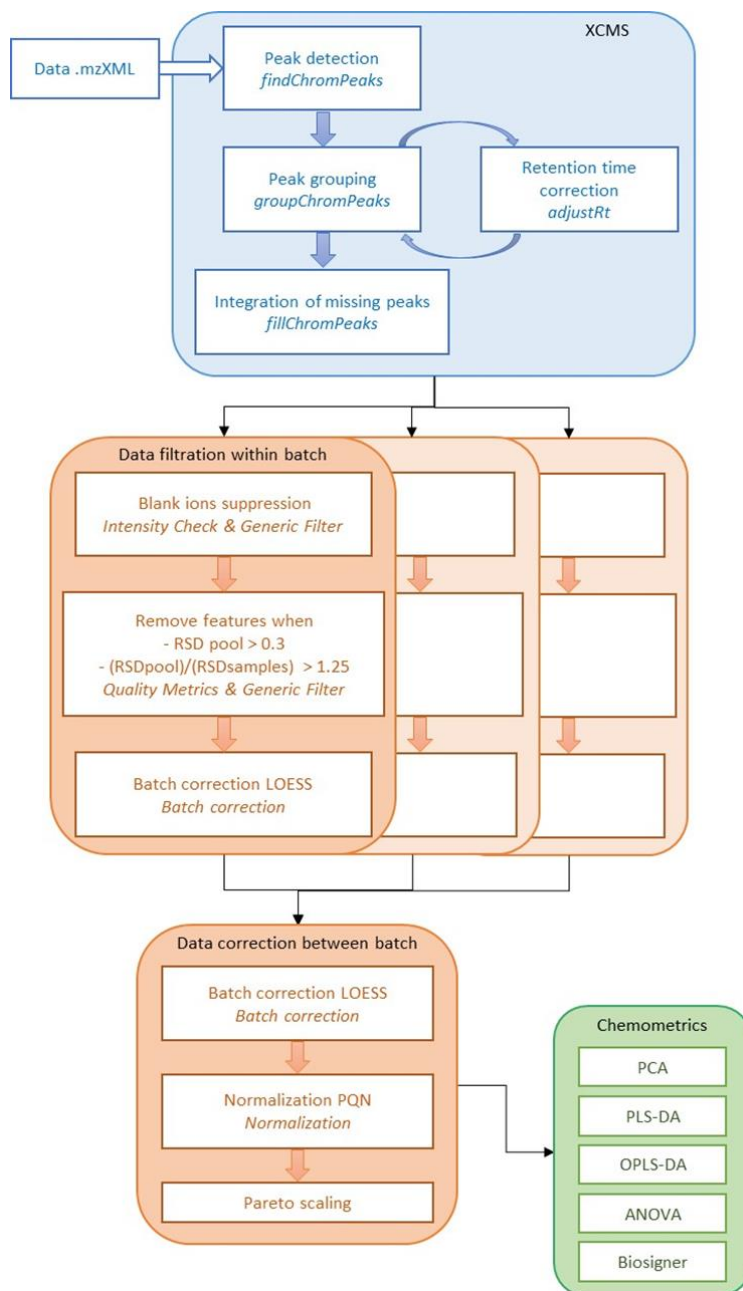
XCMS

Data .mzXML

Peak detection
findChromPeaks

Peak grouping
groupChromPeaks

Retention time correction
adjustRt

Integration of missing peaks
fillChromPeaks

Data filtration within batch

Blank ions suppression
Intensity Check & Generic Filter

Remove features when
- RSD pool > 0.3
- (RSDpool)/(RSDsamples) > 1.25
Quality Metrics & Generic Filter

Batch correction LOESS
Batch correction

Data correction between batch

Batch correction LOESS
Batch correction

Normalization PQN
Normalization

Pareto scaling

Chemometrics

PCA

PLS-DA

OPLS-DA

ANOVA

Biosigner